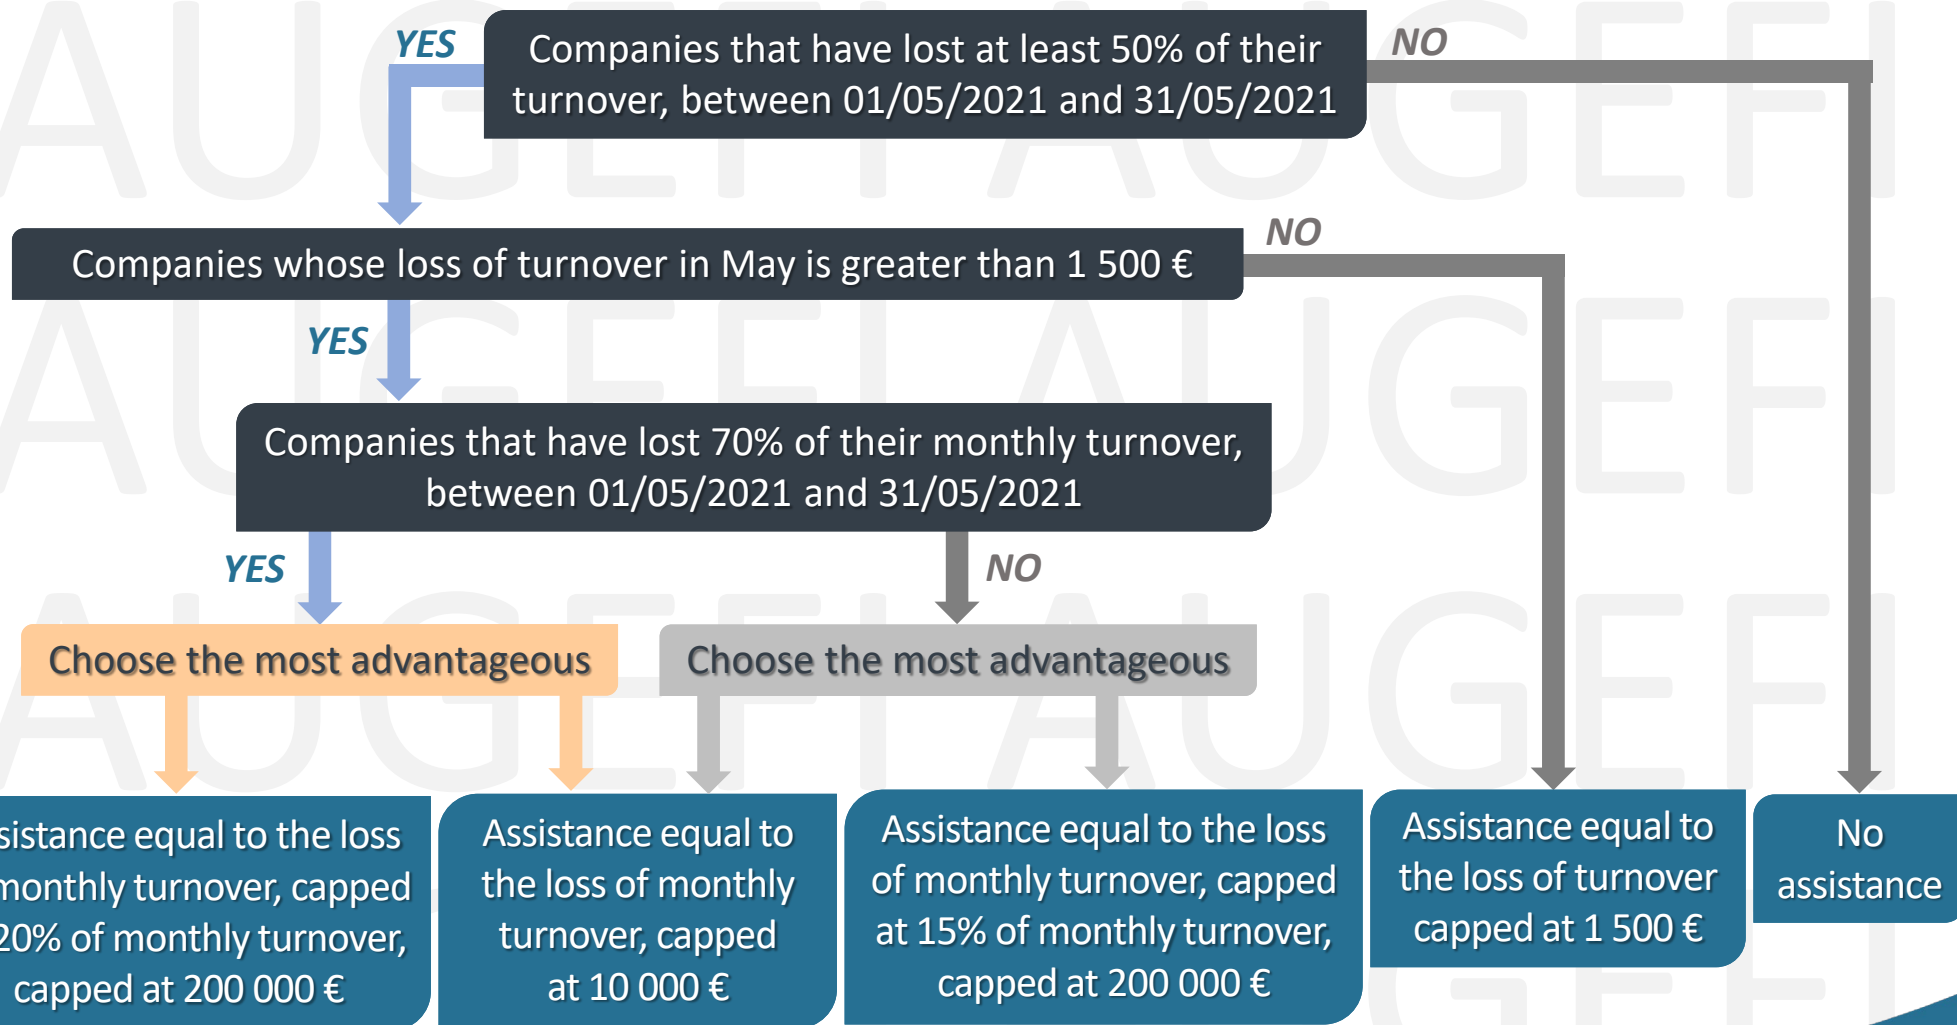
YES

Companies that have lost at least 50% of their turnover, between 01/05/2021 and 31/05/2021

NO

Companies whose loss of turnover in May is greater than 1 500 €

NO

YES

Companies that have lost 70% of their monthly turnover, between 01/05/2021 and 31/05/2021

YES

NO

Choose the most advantageous

Choose the most advantageous

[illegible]sistance equal to the loss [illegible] monthly turnover, capped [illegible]20% of monthly turnover, capped at 200 000 €

Assistance equal to the loss of monthly turnover, capped at 10 000 €

Assistance equal to the loss of monthly turnover, capped at 15% of monthly turnover, capped at 200 000 €

Assistance equal to the loss of turnover capped at 1 500 €

No assistance

AUGEFI AUGEFI AUGEFI AUGEFI AUGEFI AUGEFI